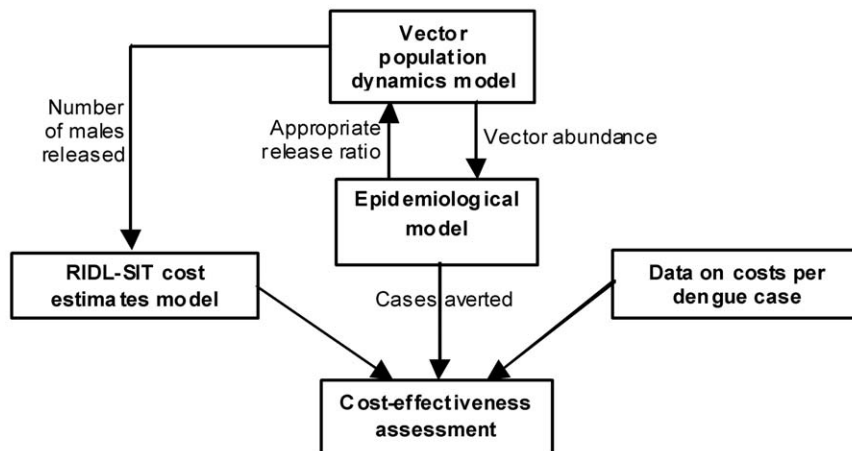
Vector population dynamics model

Number of males released

Appropriate release ratio

Vector abundance

Epidemiological model

RIDL-SIT cost estimates model

Cases averted

Data on costs per dengue case

Cost-effectiveness assessment